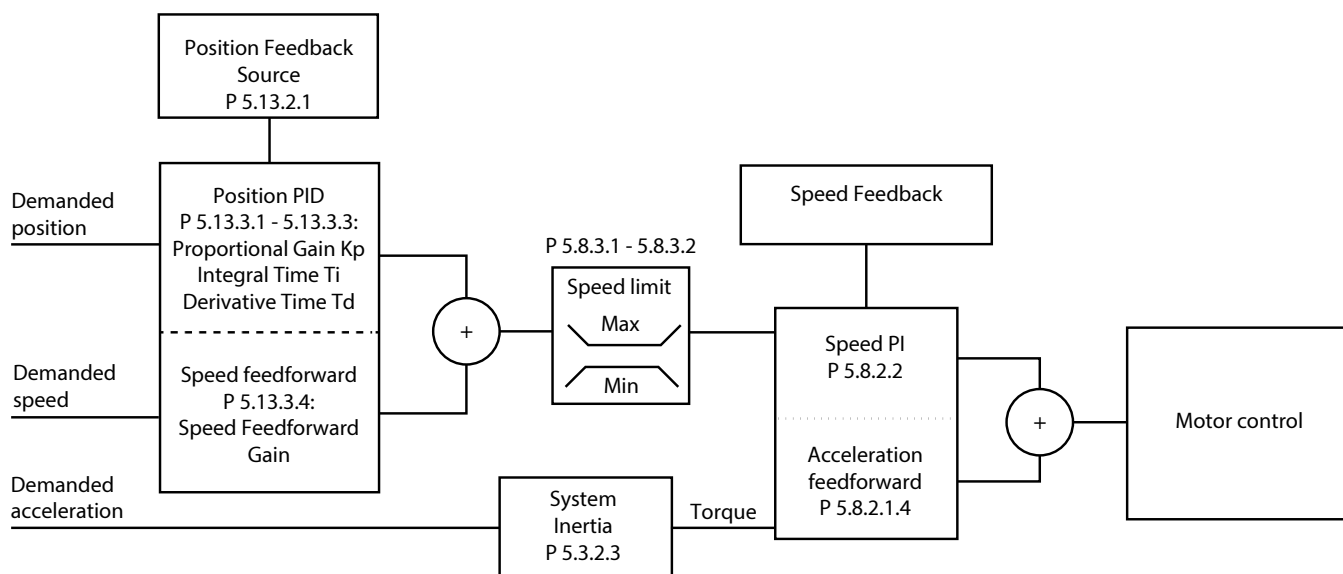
Position Feedback
Source
P 5.13.2.1

Demanded position

Position PID
P 5.13.3.1 - 5.13.3.3:
Proportional Gain Kp
Integral Time Ti
Derivative Time Td

Demanded speed

Speed feedforward
P 5.13.3.4:
Speed Feedforward
Gain

+

P 5.8.3.1 - 5.8.3.2

Speed limit
Max
Min

Speed Feedback

Speed PI
P 5.8.2.2

Acceleration
feedforward
P 5.8.2.1.4

+

Motor control

Demanded acceleration

System
Inertia
P 5.3.2.3

Torque